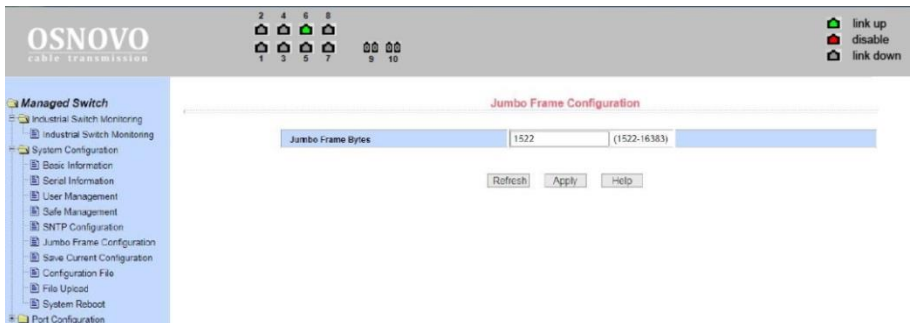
OSNOVO
cable transmission

2 4 6 8
1 3 5 7 9 10

link up
disable
link down

Managed Switch
Industrial Switch Monitoring
Industrial Switch Monitoring
System Configuration
Basic Information
Serial Information
User Management
Safe Management
SNTP Configuration
Jumbo Frame Configuration
Save Current Configuration
Configuration File
File Upload
System Reboot
Port Configuration

Jumbo Frame Configuration

| Jumbo Frame Bytes | 1522 | (1522-16383) |
|---|---|---|

Refresh Apply Help